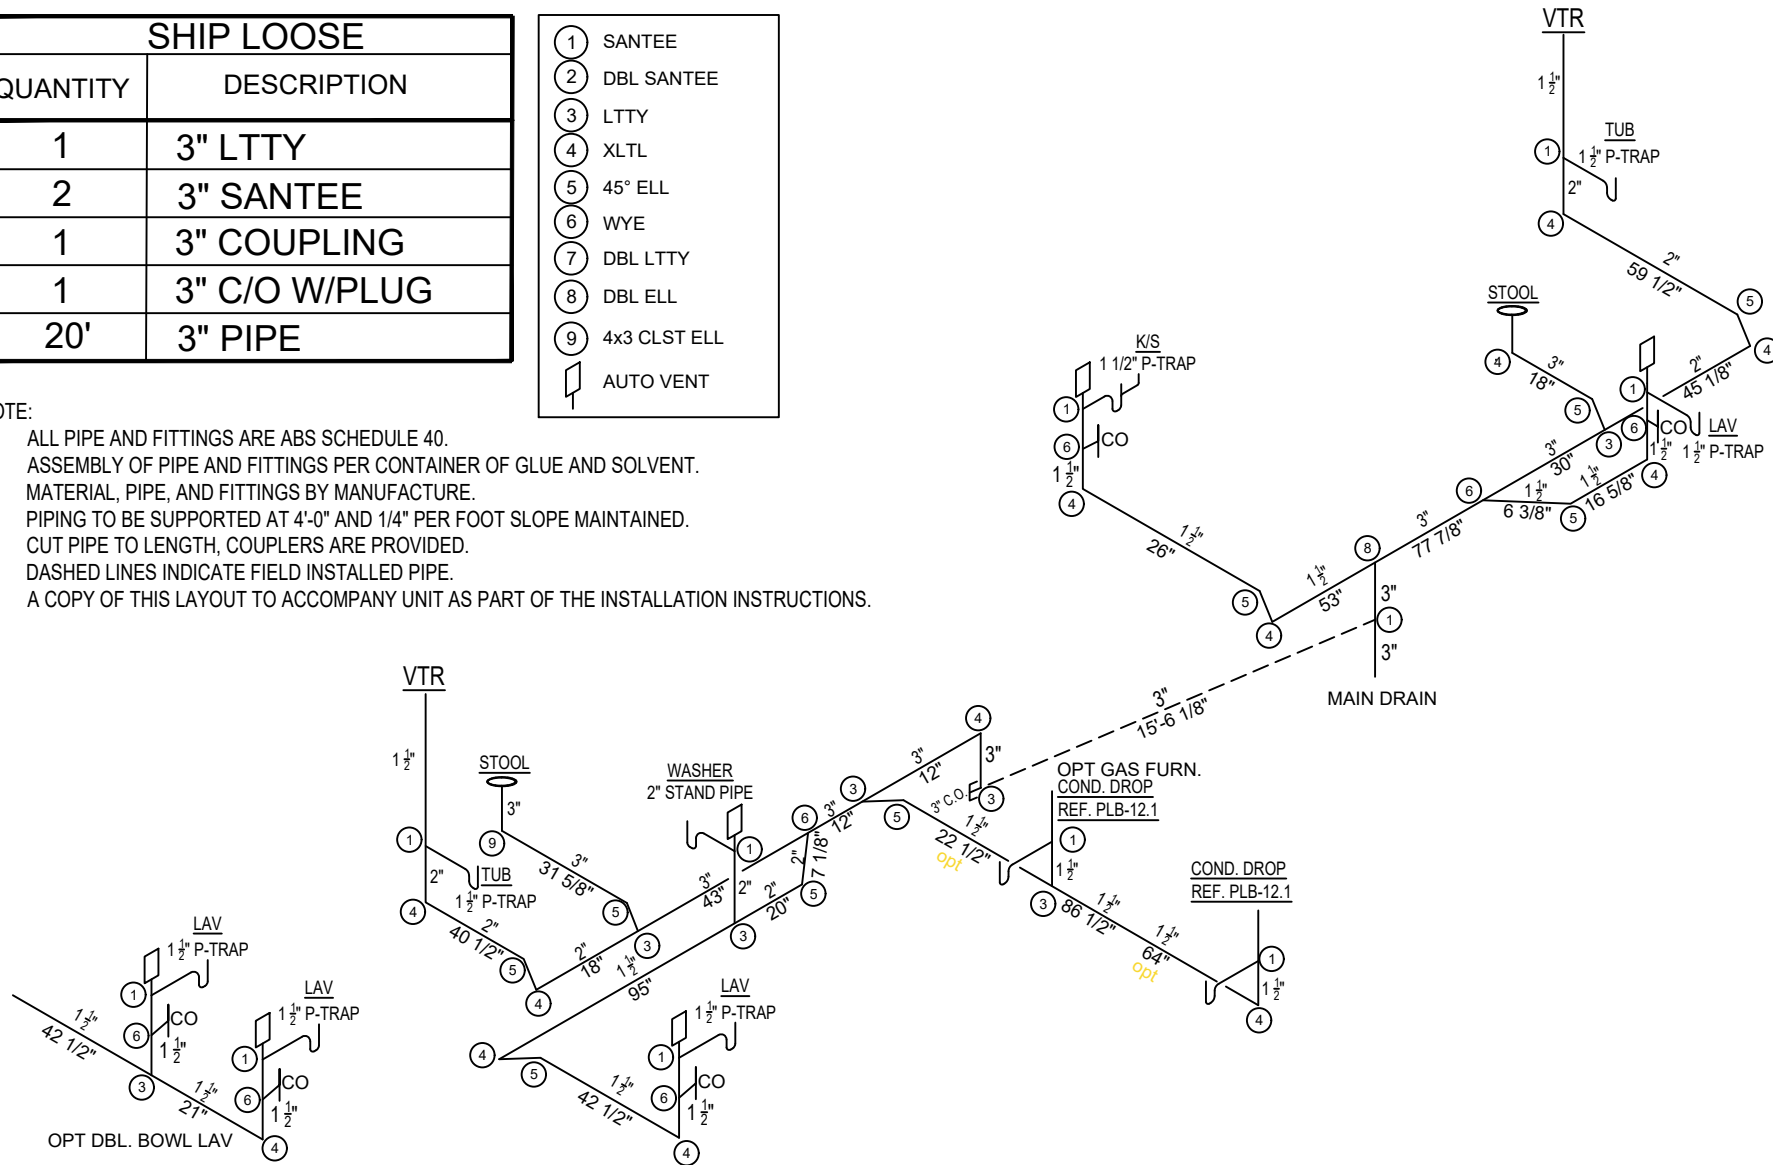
SHIP LOOSE

| QUANTITY | DESCRIPTION |
|---|---|
| 1 | 3" LTTY |
| 2 | 3" SANTEE |
| 1 | 3" COUPLING |
| 1 | 3" C/O W/PLUG |
| 20' | 3" PIPE |

1 SANTEE
2 DBL SANTEE
3 LTTY
4 XLTL
5 45° ELL
6 WYE
7 DBL LTTY
8 DBL ELL
9 4x3 CLST ELL
AUTO VENT

OTE:
ALL PIPE AND FITTINGS ARE ABS SCHEDULE 40.
ASSEMBLY OF PIPE AND FITTINGS PER CONTAINER OF GLUE AND SOLVENT.
MATERIAL, PIPE, AND FITTINGS BY MANUFACTURE.
PIPING TO BE SUPPORTED AT 4'-0" AND 1/4" PER FOOT SLOPE MAINTAINED.
CUT PIPE TO LENGTH, COUPLERS ARE PROVIDED.
DASHED LINES INDICATE FIELD INSTALLED PIPE.
A COPY OF THIS LAYOUT TO ACCOMPANY UNIT AS PART OF THE INSTALLATION INSTRUCTIONS.

VTR
$1\frac{1}{2}$"
1
TUB
$1\frac{1}{2}$" P-TRAP
2"
4
2"
59 1/2"
5
4
STOOL
4
3"
18"
5
1
2"
45 1/8"
6
CO
LAV
$1\frac{1}{2}$"
$1\frac{1}{2}$" P-TRAP
3
3"
30"
4
$1\frac{1}{2}$"
16 5/8"
6
$1\frac{1}{2}$"
6 3/8"
5
K/S
1 1/2" P-TRAP
1
6
CO
$1\frac{1}{2}$"
4
$1\frac{1}{2}$"
26"
5
4
$1\frac{1}{2}$"
53"
8
3"
77 7/8"
3"
1
3"
MAIN DRAIN
3"
15'-6 1/8"

VTR
$1\frac{1}{2}$"
STOOL
3"
9
1
2"
TUB
$1\frac{1}{2}$" P-TRAP
3"
31 5/8"
5
4
2"
40 1/2"
5
4
2"
18"
3
$1\frac{1}{2}$"
95"
WASHER
2" STAND PIPE
1
3"
43"
2"
3
2"
20"
5
6
2"
7 1/8"
3"
12"
3
3"
12"
4
3"
3" C.O.
3
5
$1\frac{1}{2}$"
22 1/2"
opt
OPT GAS FURN.
COND. DROP
REF. PLB-12.1
1
$1\frac{1}{2}$"
3
$1\frac{1}{2}$"
86 1/2"
$1\frac{1}{2}$"
64"
opt
COND. DROP
REF. PLB-12.1
1
$1\frac{1}{2}$"
4
4
5
$1\frac{1}{2}$"
42 1/2"
LAV
$1\frac{1}{2}$" P-TRAP
1
6
CO
$1\frac{1}{2}$"
4

LAV
$1\frac{1}{2}$" P-TRAP
1
6
CO
$1\frac{1}{2}$"
$1\frac{1}{2}$"
42 1/2"
3
LAV
$1\frac{1}{2}$" P-TRAP
1
6
CO
$1\frac{1}{2}$"
$1\frac{1}{2}$"
21"
OPT DBL. BOWL LAV
4